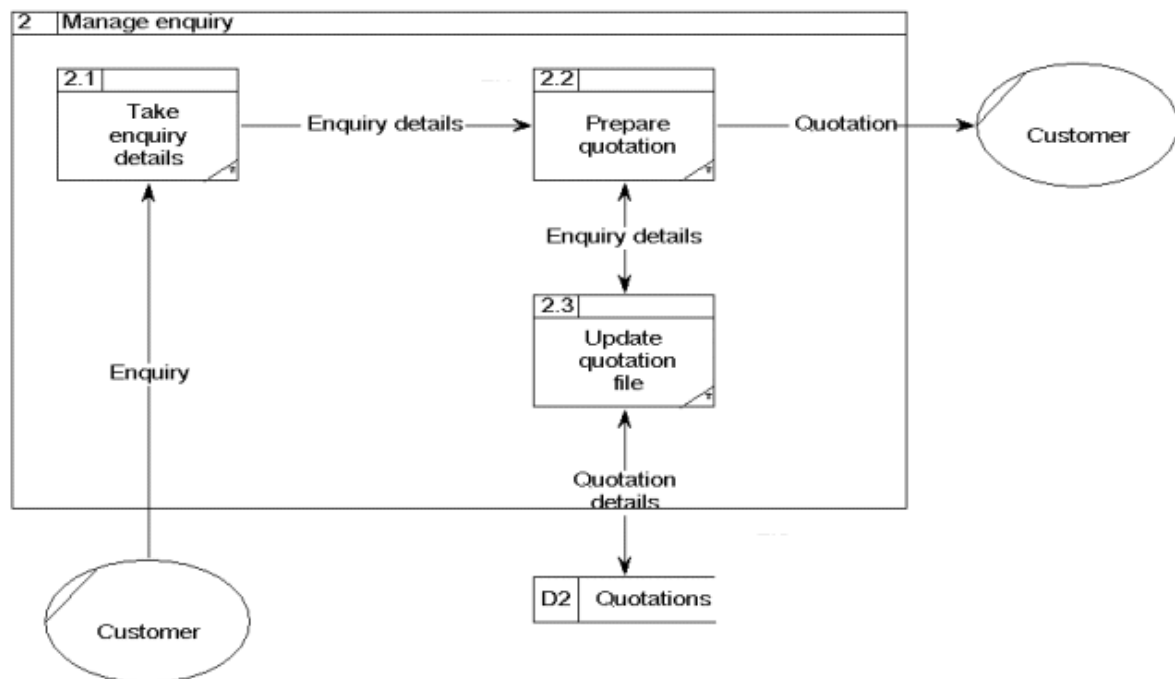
2 Manage enquiry

2.1
Take enquiry details

Enquiry details

2.2
Prepare quotation

Quotation

Customer

Enquiry details

2.3
Update quotation file

Enquiry

Quotation details

D2 Quotations

Customer